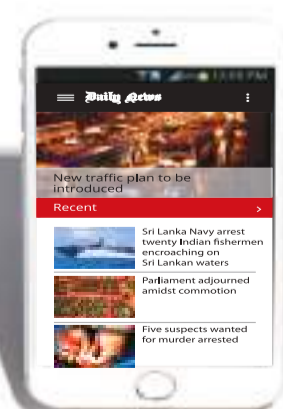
12:59 PM

Daily News

New traffic plan to be introduced

Recent

Sri Lanka Navy arrest twenty Indian fishermen encroaching on Sri Lankan waters

Parliament adjourned amidst commotion

Five suspects wanted for murder arrested